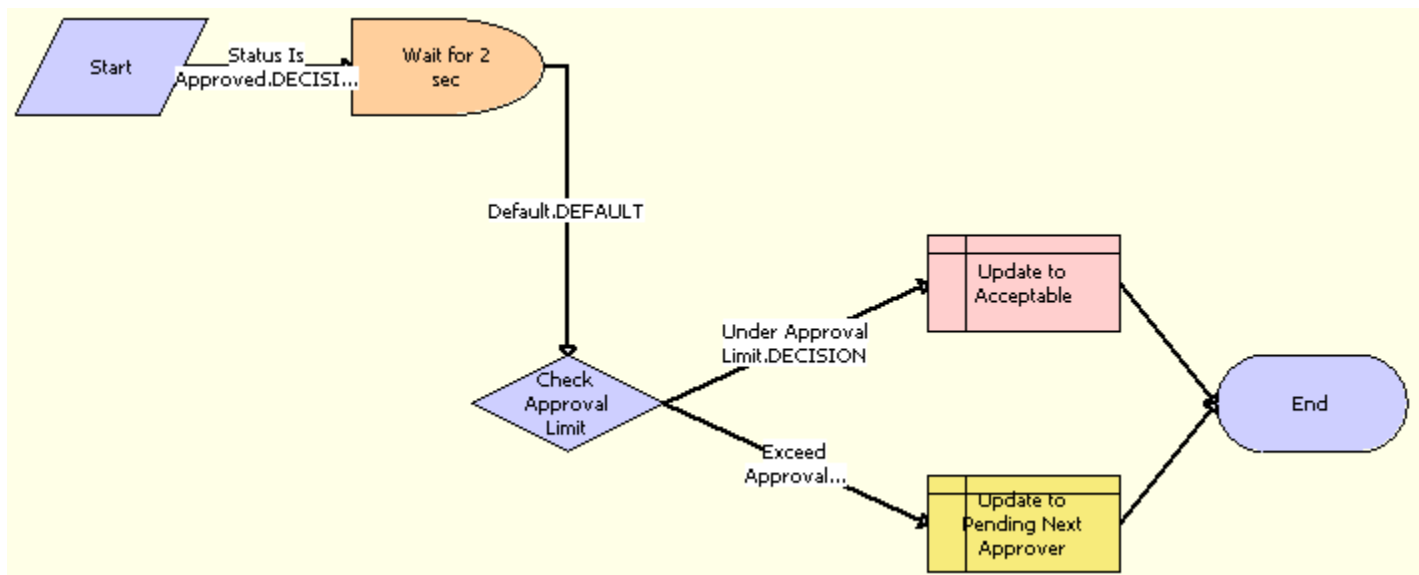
Start

Status Is Approved.DECISI...

Wait for 2 sec

Default.DEFAULT

Check Approval Limit

Under Approval Limit.DECISION

Exceed Approval...

Update to Acceptable

Update to Pending Next Approver

End